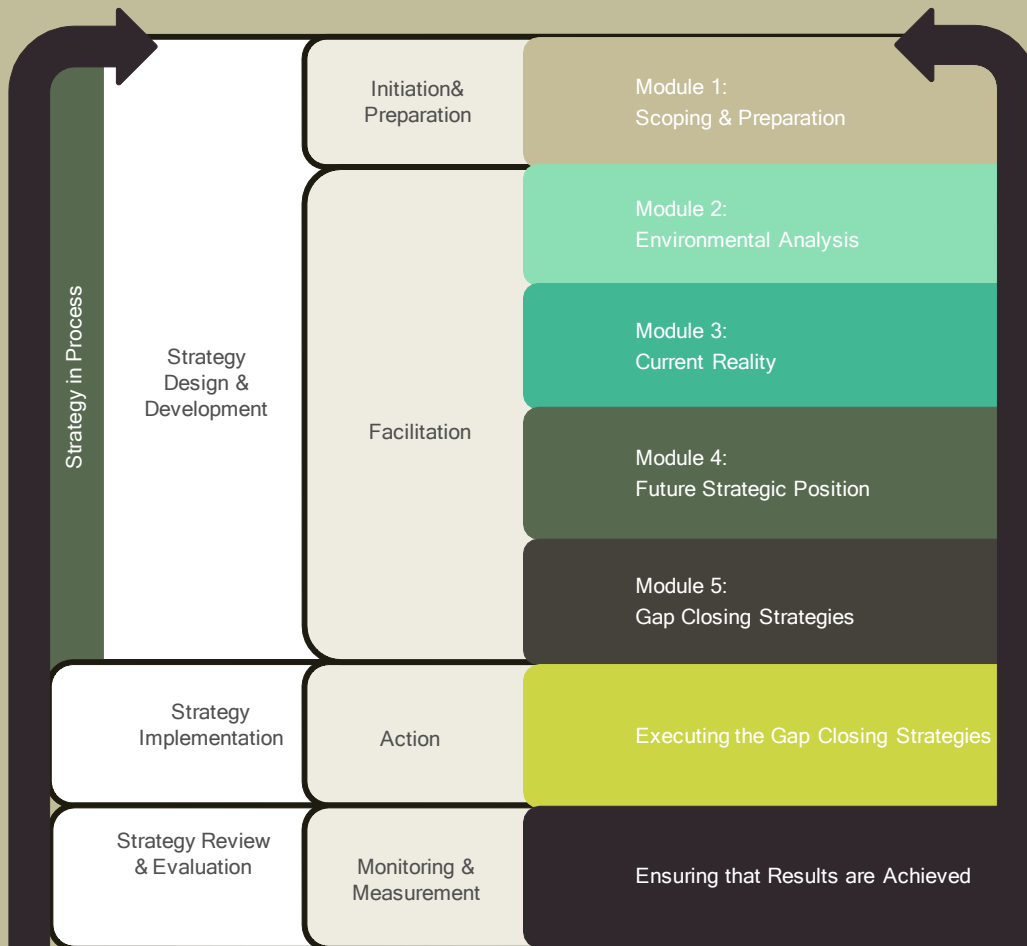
Strategy in Process

Strategy Design & Development

Initiation& Preparation

Module 1: Scoping & Preparation

Facilitation

Module 2: Environmental Analysis

Module 3: Current Reality

Module 4: Future Strategic Position

Module 5: Gap Closing Strategies

Strategy Implementation

Action

Executing the Gap Closing Strategies

Strategy Review & Evaluation

Monitoring & Measurement

Ensuring that Results are Achieved